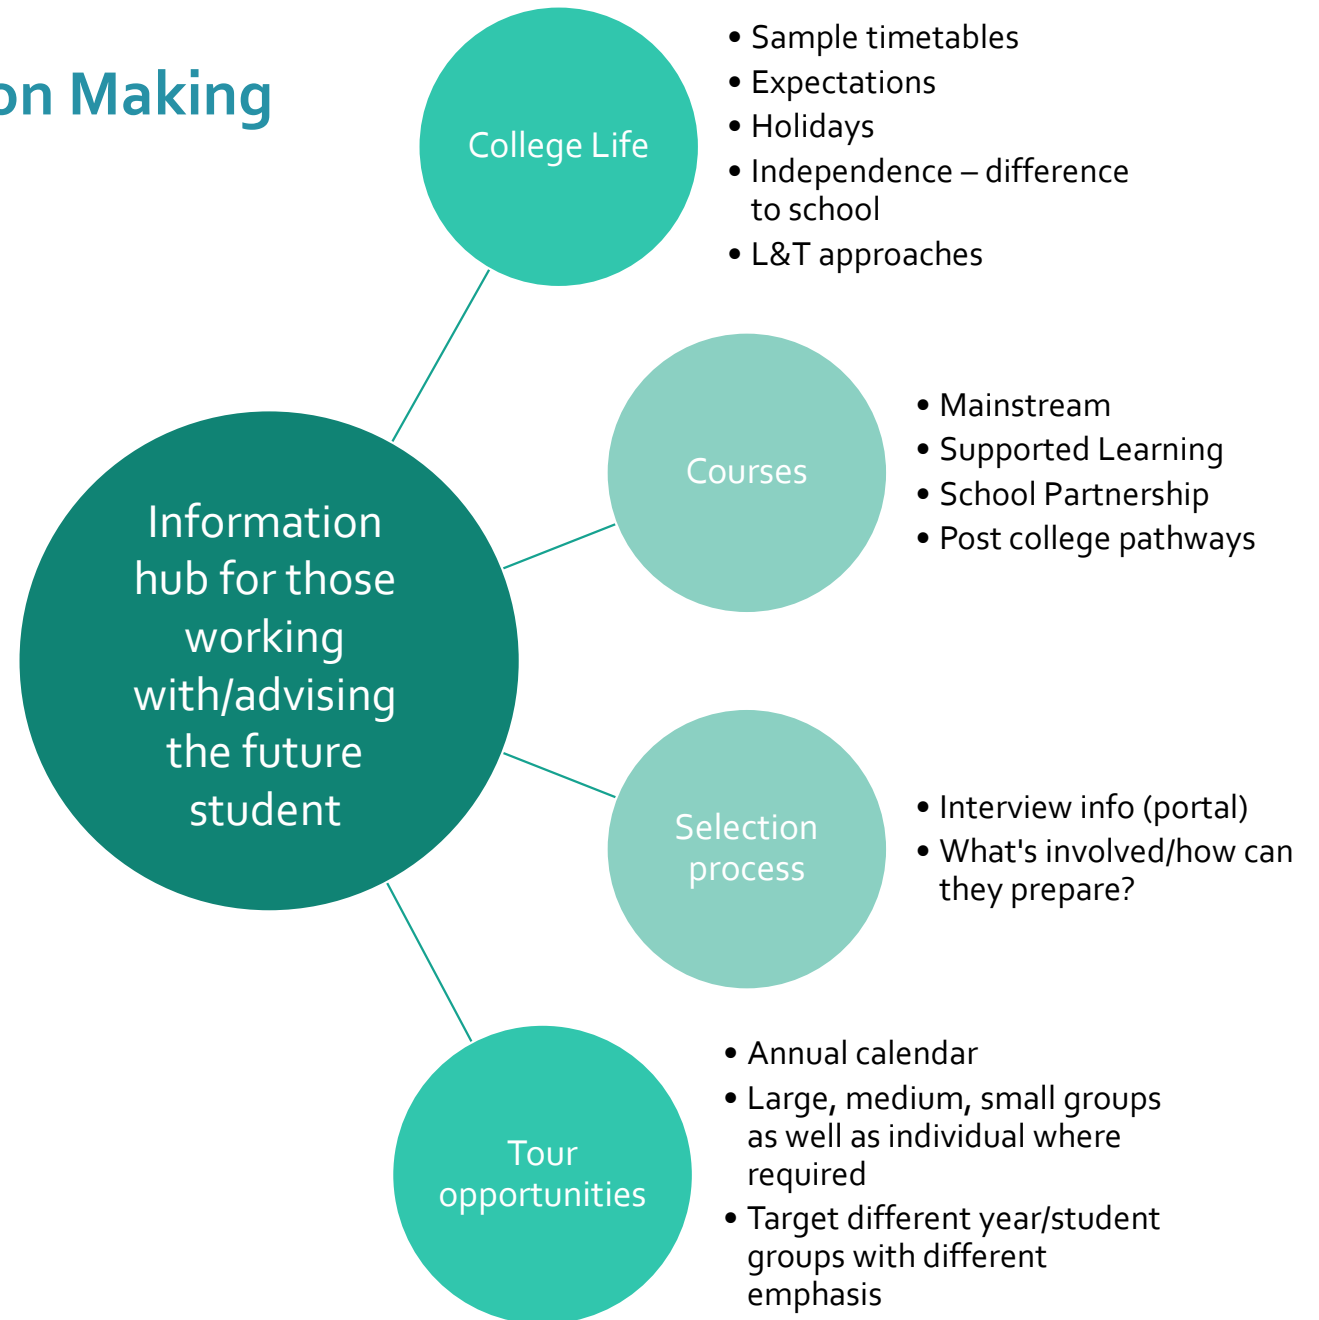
on Making

Information hub for those working with/advising the future student

College Life

• Sample timetables
• Expectations
• Holidays
• Independence – difference to school
• L&T approaches

Courses

• Mainstream
• Supported Learning
• School Partnership
• Post college pathways

Selection process

• Interview info (portal)
• What's involved/how can they prepare?

Tour opportunities

• Annual calendar
• Large, medium, small groups as well as individual where required
• Target different year/student groups with different emphasis